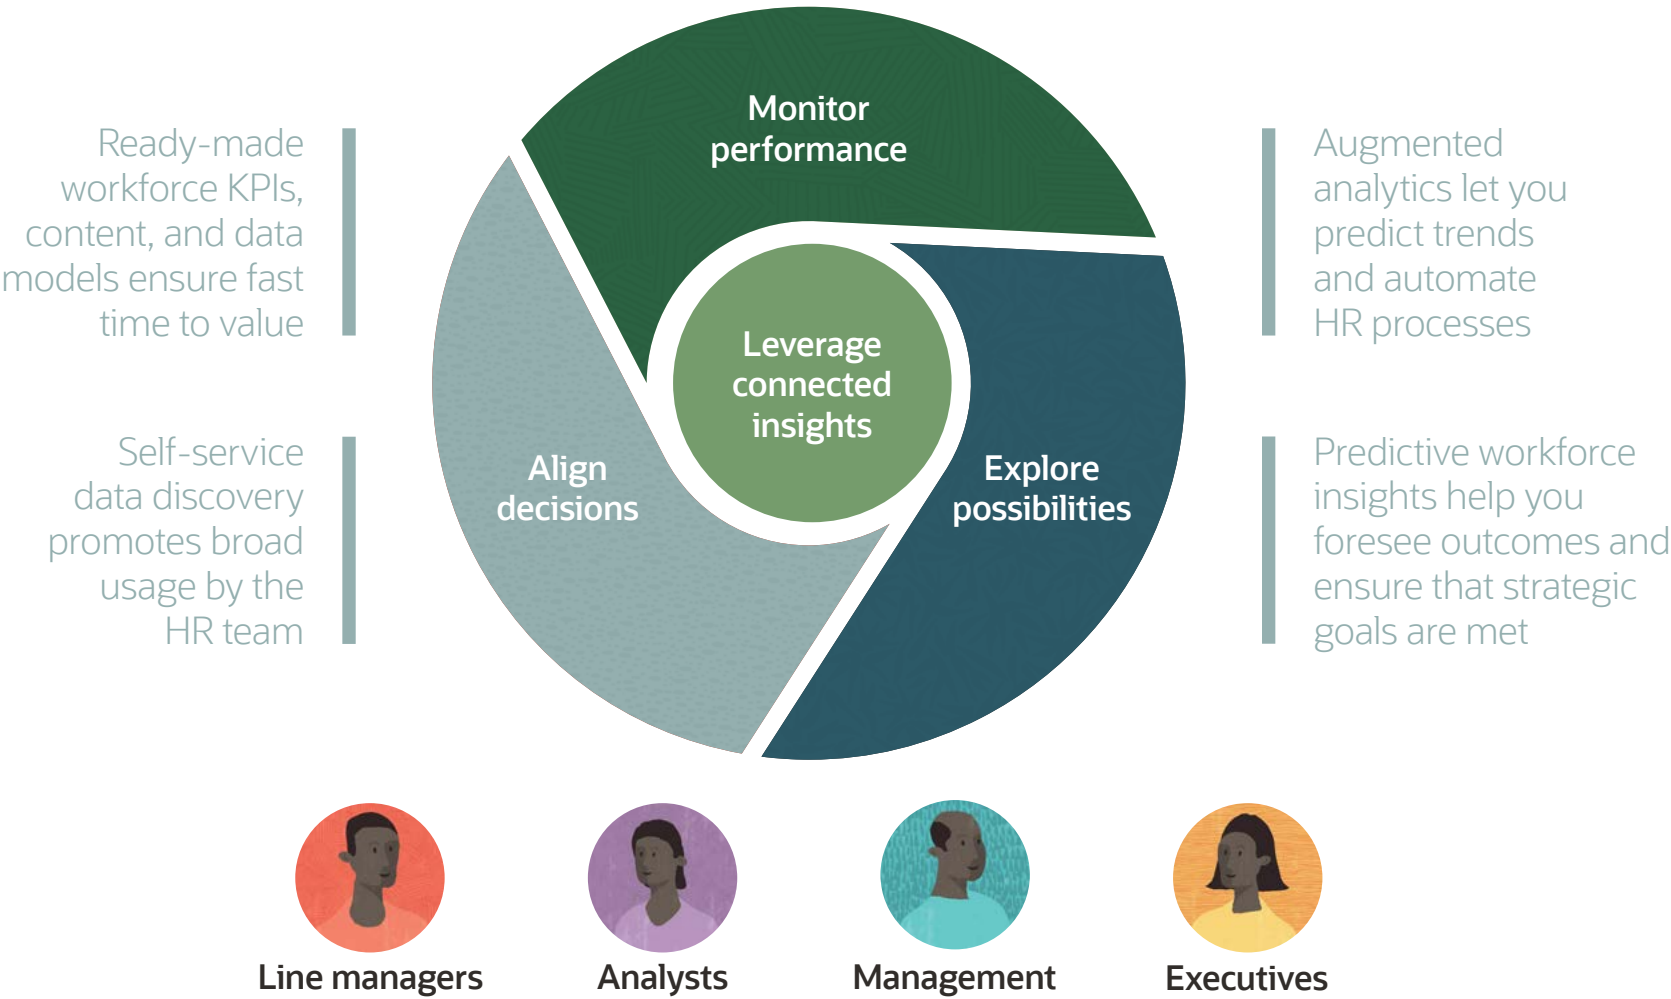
Ready-made workforce KPIs, content, and data models ensure fast time to value

Self-service data discovery promotes broad usage by the HR team

Monitor performance

Leverage connected insights

Align decisions

Explore possibilities

Augmented analytics let you predict trends and automate HR processes

Predictive workforce insights help you foresee outcomes and ensure that strategic goals are met

Line managers

Analysts

Management

Executives